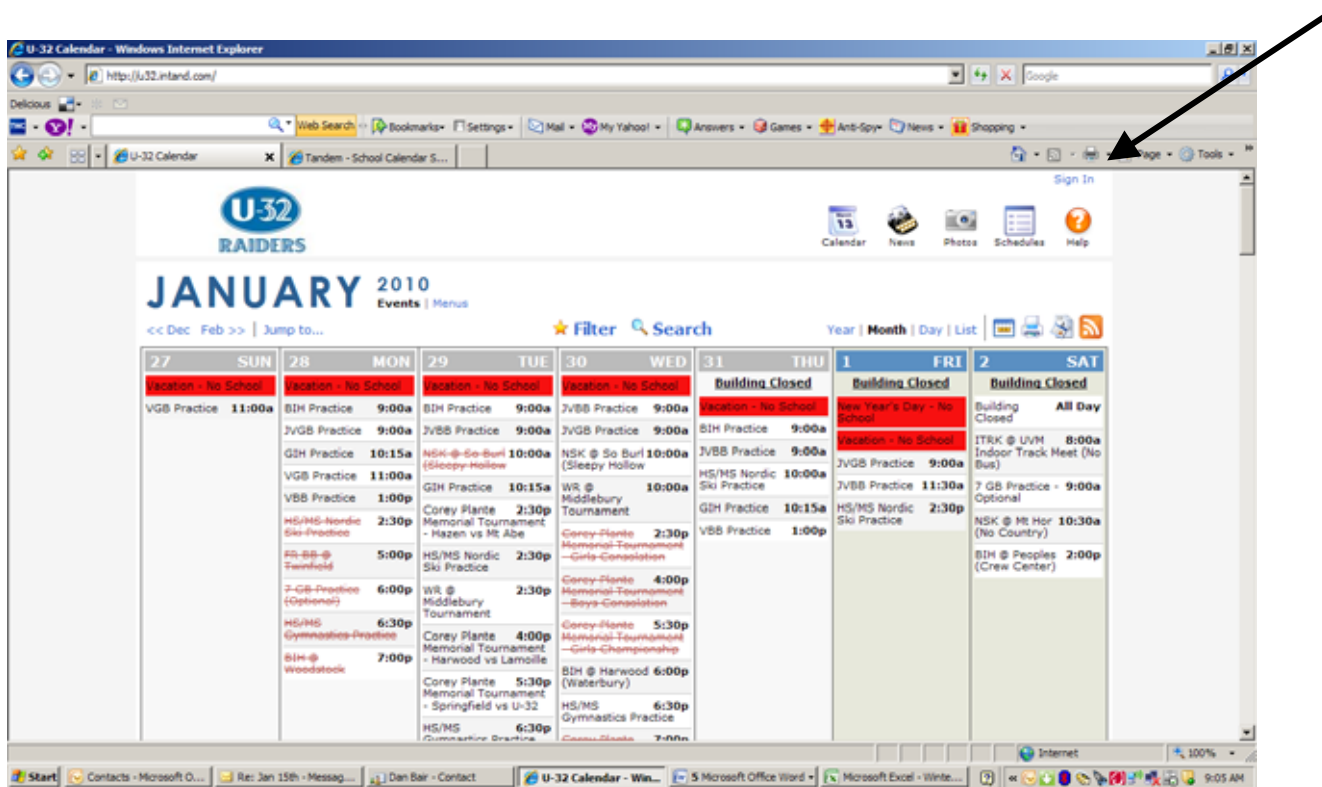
U-32 Calendar - Windows Internet Explorer

http://u32.intand.com/

Google

Delicious

Web Search · Bookmarks · Settings · Mail · My Yahoo! · Answers · Games · Anti-Spy · News · Shopping

U-32 Calendar | Tandem - School Calendar S...

Page · Tools

Sign In

U-32 RAIDERS

Calendar News Photos Schedules Help

JANUARY 2010
Events | Menus

<< Dec Feb >> | Jump to...

Filter Search

Year | Month | Day | List

| 27 SUN | 28 MON | 29 TUE | 30 WED | 31 THU | 1 FRI | 2 SAT |
|---|---|---|---|---|---|---|
| Vacation - No School | Vacation - No School | Vacation - No School | Vacation - No School | Building Closed | Building Closed | Building Closed |
| VGB Practice 11:00a | BIH Practice 9:00a | BIH Practice 9:00a | JVBB Practice 9:00a | Vacation - No School | New Year's Day - No School | Building Closed All Day |
| | JVGB Practice 9:00a | JVBB Practice 9:00a | JVGB Practice 9:00a | BIH Practice 9:00a | Vacation - No School | ITRK @ UVM 8:00a Indoor Track Meet (No Bus) |
| | GIH Practice 10:15a | NSK @ So Burl 10:00a (Sleepy Hollow | NSK @ So Burl 10:00a (Sleepy Hollow | JVBB Practice 9:00a | JVGB Practice 9:00a | 7 GB Practice - 9:00a Optional |
| | VGB Practice 11:00a | GIH Practice 10:15a | WR @ Middlebury Tournament 10:00a | HS/MS Nordic 10:00a Ski Practice | JVBB Practice 11:30a | NSK @ Mt Hor 10:30a (No Country) |
| | VBB Practice 1:00p | Corey Plante 2:30p Memorial Tournament - Hazen vs Mt Abe | Corey Plante 2:30p Memorial Tournament - Girls Consolation | GIH Practice 10:15a | HS/MS Nordic 2:30p Ski Practice | BIH @ Peoples 2:00p (Crew Center) |
| | HS/MS Nordic 2:30p Ski Practice | HS/MS Nordic 2:30p Ski Practice | Corey Plante 4:00p Memorial Tournament - Boys Consolation | VBB Practice 1:00p | | |
| | FR BB @ 5:00p Twinfield | WR @ 2:30p Middlebury Tournament | Corey Plante 5:30p Memorial Tournament - Girls Championship | | | |
| | 7 GB Practice 6:00p (Optional) | Corey Plante 4:00p Memorial Tournament - Harwood vs Lamoille | BIH @ Harwood 6:00p (Waterbury) | | | |
| | HS/MS 6:30p Gymnastics Practice | Corey Plante 5:30p Memorial Tournament - Springfield vs U-32 | HS/MS 6:30p Gymnastics Practice | | | |
| | BIH @ 7:00p Woodstock | HS/MS 6:30p Gymnastics Practice | Corey Plante 7:00p | | | |

Internet 100%

Start | Contacts - Microsoft O... | Re: Jan 15th - Messag... | Dan Bair - Contact | U-32 Calendar - Win... | 5 Microsoft Office Word | Microsoft Excel - Winte... | 9:05 AM